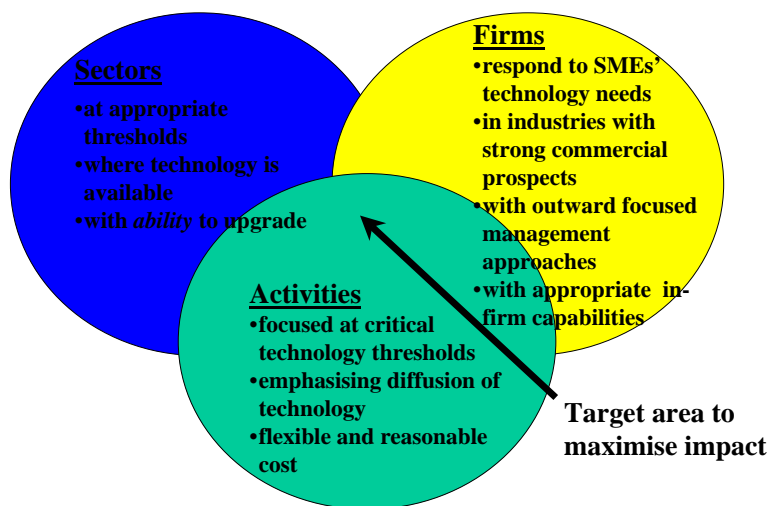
Sectors
•at appropriate thresholds
•where technology is available
•with *ability* to upgrade

Firms
•respond to SMEs' technology needs
•in industries with strong commercial prospects
•with outward focused management approaches
•with appropriate in-firm capabilities

Activities
•focused at critical technology thresholds
•emphasising diffusion of technology
•flexible and reasonable cost

Target area to maximise impact